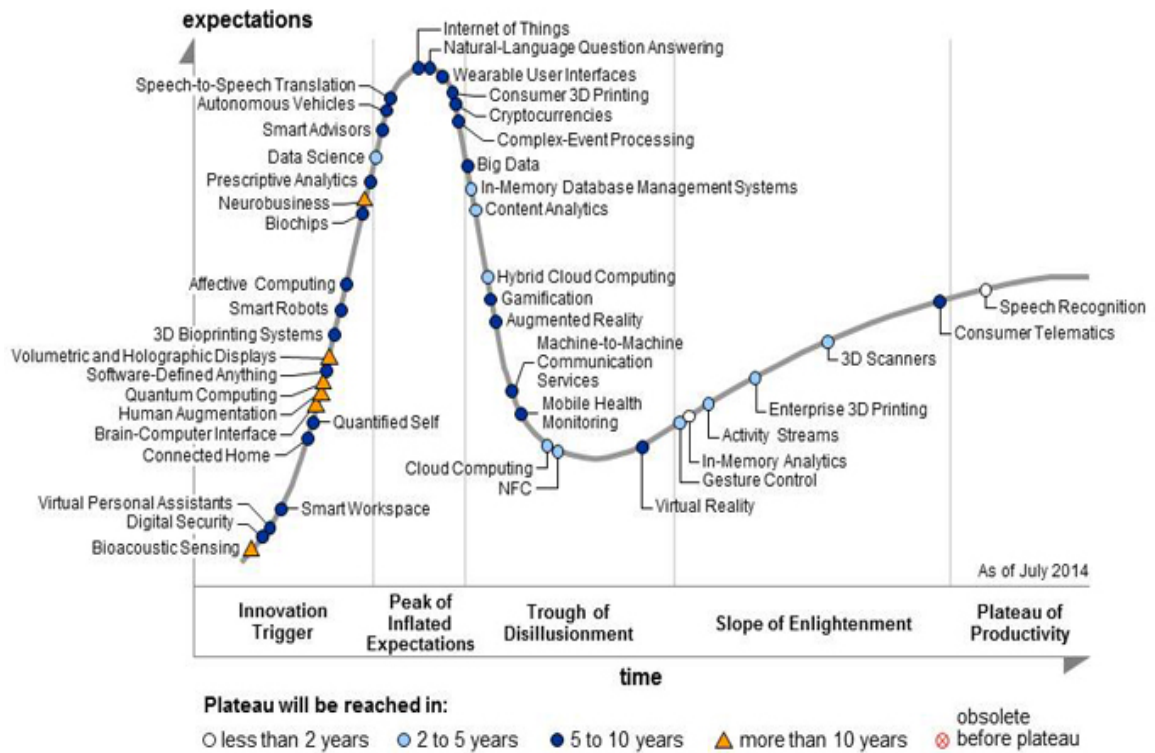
expectations

Internet of Things
Natural-Language Question Answering
Speech-to-Speech Translation
Wearable User Interfaces
Autonomous Vehicles
Consumer 3D Printing
Cryptocurrencies
Smart Advisors
Complex-Event Processing
Data Science
Big Data
Prescriptive Analytics
In-Memory Database Management Systems
Neurobusiness
Content Analytics
Biochips
Hybrid Cloud Computing
Affective Computing
Gamification
Smart Robots
Augmented Reality
3D Bioprinting Systems
Machine-to-Machine Communication Services
Volumetric and Holographic Displays
Software-Defined Anything
Quantum Computing
Mobile Health Monitoring
Human Augmentation
Quantified Self
Brain-Computer Interface
Connected Home
Cloud Computing
NFC
Virtual Personal Assistants
Smart Workspace
Digital Security
Bioacoustic Sensing
Virtual Reality
In-Memory Analytics
Gesture Control
Activity Streams
Enterprise 3D Printing
3D Scanners
Consumer Telematics
Speech Recognition

As of July 2014

Innovation Trigger
Peak of Inflated Expectations
Trough of Disillusionment
Slope of Enlightenment
Plateau of Productivity

time

Plateau will be reached in:
less than 2 years
2 to 5 years
5 to 10 years
more than 10 years
obsolete before plateau